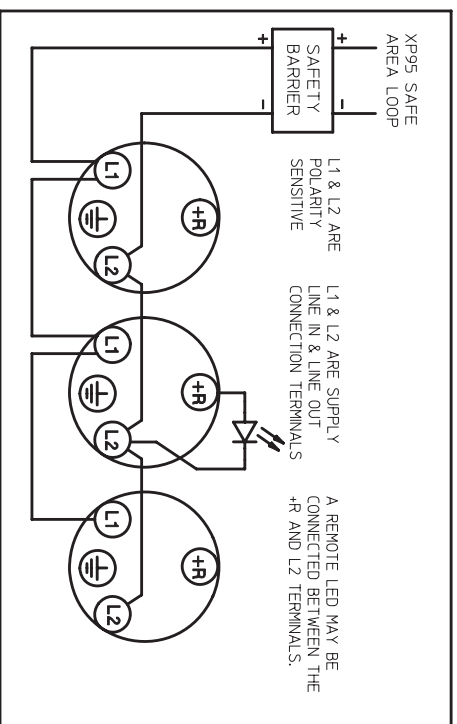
XP95 SAFE AREA LOOP

+

-

+

SAFETY BARRIER

-

L1 & L2 ARE POLARITY SENSITIVE

L1 & L2 ARE SUPPLY LINE IN & LINE OUT CONNECTION TERMINALS

A REMOTE LED MAY BE CONNECTED BETWEEN THE +R AND L2 TERMINALS.

L1

L2

+R

L1

L2

+R

L1

L2

+R